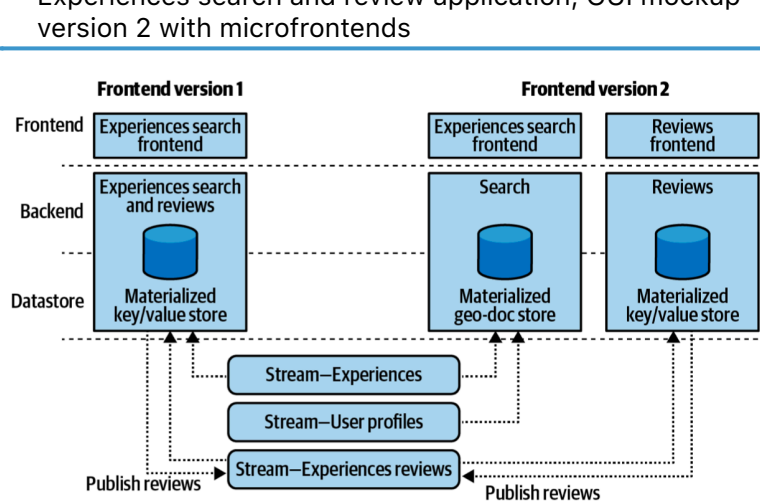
Experiences search and review application, UCI mockup version 2 with microfrontends

Frontend version 1

Frontend version 2

Frontend

Experiences search frontend

Experiences search frontend

Reviews frontend

Backend

Experiences search and reviews

Search

Reviews

Datastore

Materialized key/value store

Materialized geo-doc store

Materialized key/value store

Stream—Experiences

Stream—User profiles

Stream—Experiences reviews

Publish reviews

Publish reviews